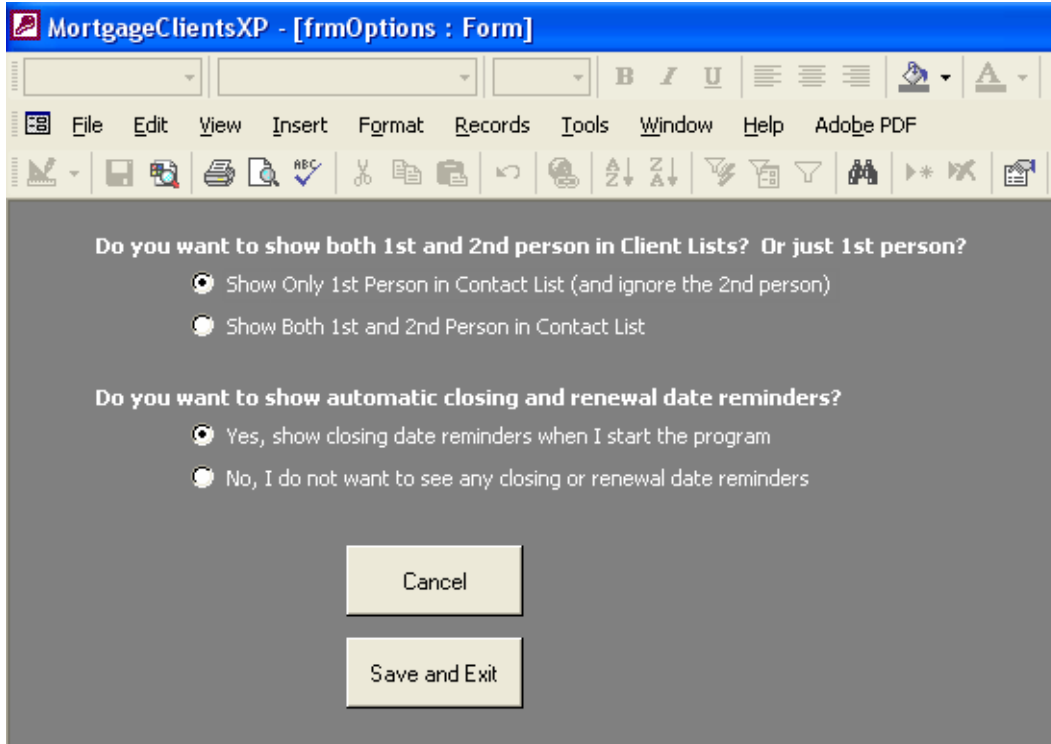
MortgageClientsXP - [frmOptions : Form]

B I U A

File Edit View Insert Format Records Tools Window Help Adobe PDF

Do you want to show both 1st and 2nd person in Client Lists? Or just 1st person?

Show Only 1st Person in Contact List (and ignore the 2nd person)

Show Both 1st and 2nd Person in Contact List

Do you want to show automatic closing and renewal date reminders?

Yes, show closing date reminders when I start the program

No, I do not want to see any closing or renewal date reminders

Cancel

Save and Exit